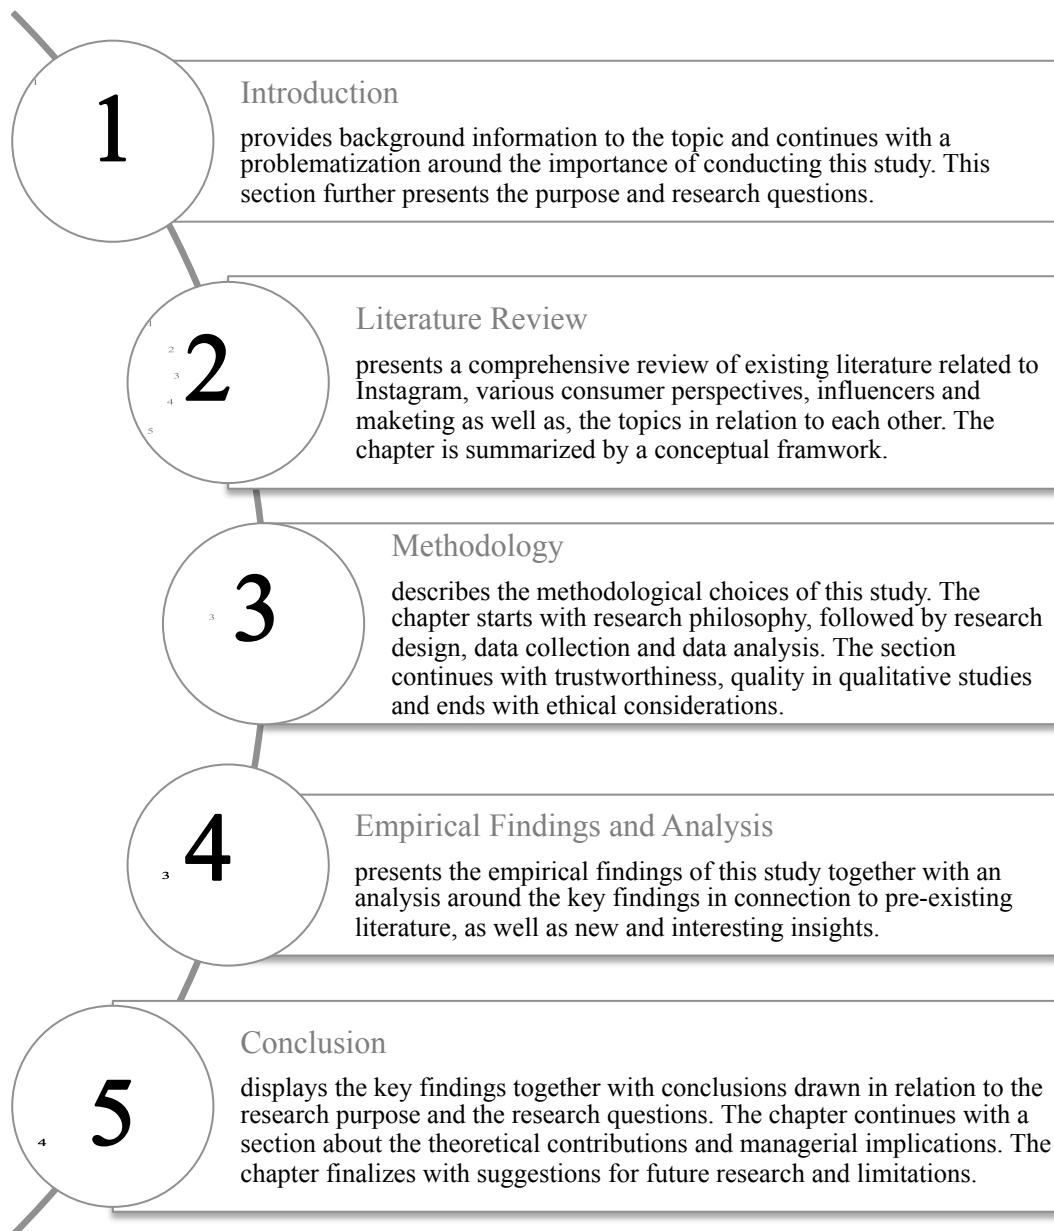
1

Introduction

provides background information to the topic and continues with a problematization around the importance of conducting this study. This section further presents the purpose and research questions.

1
2
3
4
5
2

Literature Review

presents a comprehensive review of existing literature related to Instagram, various consumer perspectives, influencers and maketing as well as, the topics in relation to each other. The chapter is summarized by a conceptual framwork.

3
3

Methodology

describes the methodological choices of this study. The chapter starts with research philosophy, followed by research design, data collection and data analysis. The section continues with trustworthiness, quality in qualitative studies and ends with ethical considerations.

3
4

Empirical Findings and Analysis

presents the empirical findings of this study together with an analysis around the key findings in connection to pre-existing literature, as well as new and interesting insights.

4
5

Conclusion

displays the key findings together with conclusions drawn in relation to the research purpose and the research questions. The chapter continues with a section about the theoretical contributions and managerial implications. The chapter finalizes with suggestions for future research and limitations.